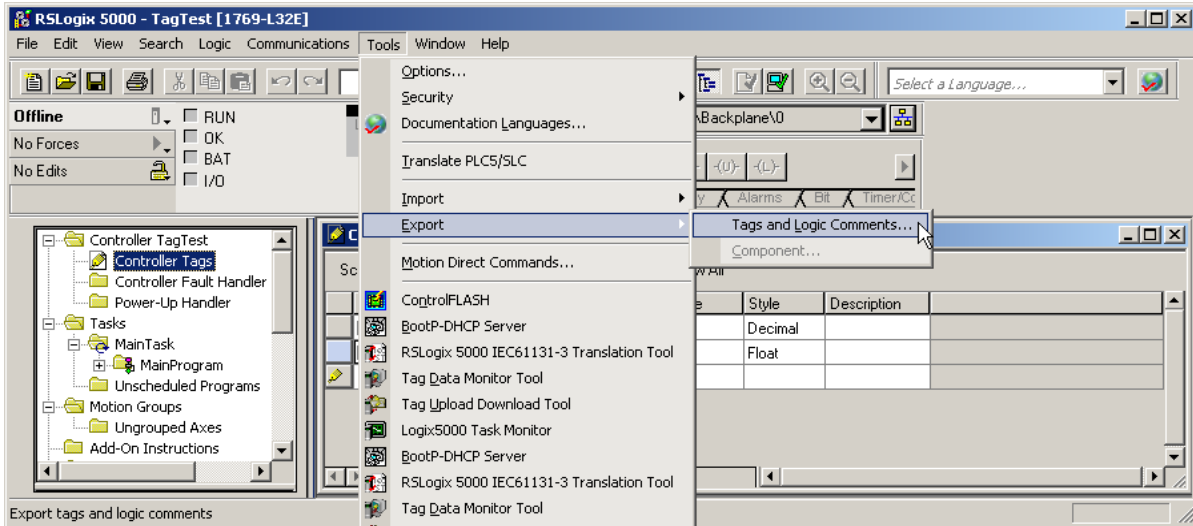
RSLogix 5000 - TagTest [1769-L32E]

File Edit View Search Logic Communications Tools Window Help

Select a Language...

Offline
No Forces
No Edits
RUN
OK
BAT
I/O

\Backplane\0

-(U)- -(L)-

Alarms Bit Timer/Co

Options...
Security
Documentation Languages...
Translate PLC5/SLC
Import
Export
Motion Direct Commands...
ControlFLASH
BootP-DHCP Server
RSLogix 5000 IEC61131-3 Translation Tool
Tag Data Monitor Tool
Tag Upload Download Tool
Logix5000 Task Monitor
BootP-DHCP Server
RSLogix 5000 IEC61131-3 Translation Tool
Tag Data Monitor Tool

Tags and Logic Comments...
Component...

Controller TagTest
Controller Tags
Controller Fault Handler
Power-Up Handler
Tasks
MainTask
MainProgram
Unscheduled Programs
Motion Groups
Ungrouped Axes
Add-On Instructions

C
Sc
w All

| e | Style | Description |
|---|---|---|
| | Decimal | |
| | Float | |
| | | |

Export tags and logic comments